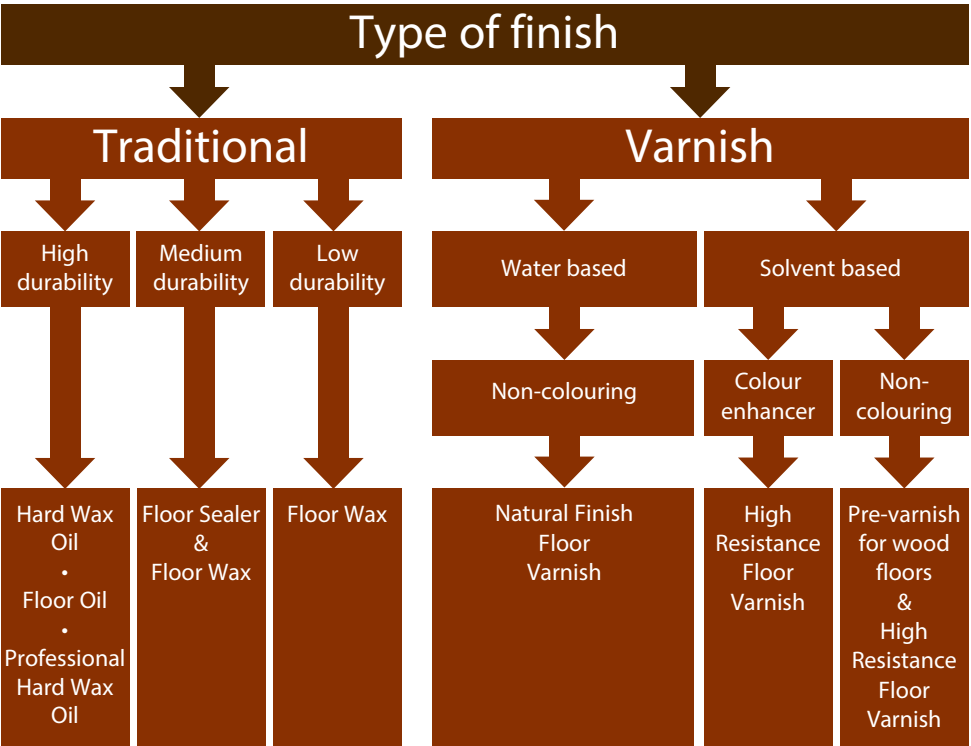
Type of finish

Traditional

Varnish

High durability

Medium durability

Low durability

Water based

Solvent based

Non-colouring

Colour enhancer

Non-colouring

Hard Wax Oil
•
Floor Oil
•
Professional Hard Wax Oil

Floor Sealer & Floor Wax

Floor Wax

Natural Finish Floor Varnish

High Resistance Floor Varnish

Pre-varnish for wood floors & High Resistance Floor Varnish